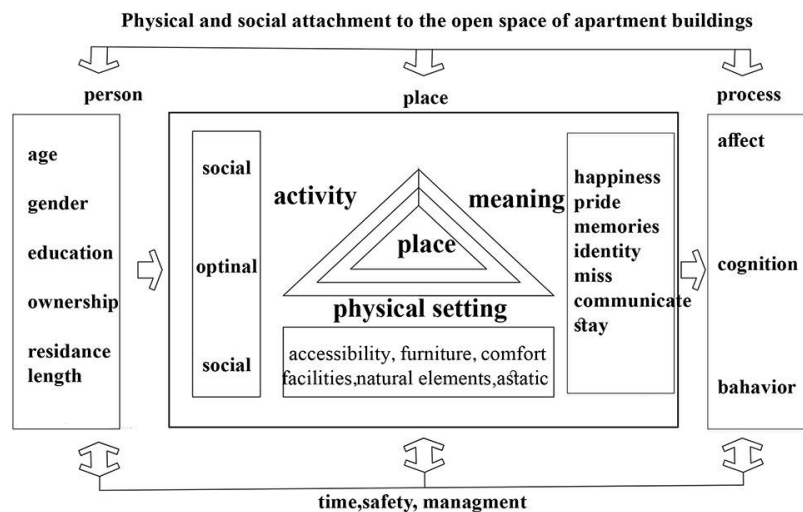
Physical and social attachment to the open space of apartment buildings

person

age

gender

education

ownership

residance length

place

social

optinal

social

activity

meaning

place

physical setting

accessibility, furniture, comfort facilities,natural elements,astatic

happiness
pride
memories
identity
miss
communicate
stay

process

affect

cognition

bahavior

time,safety, managment